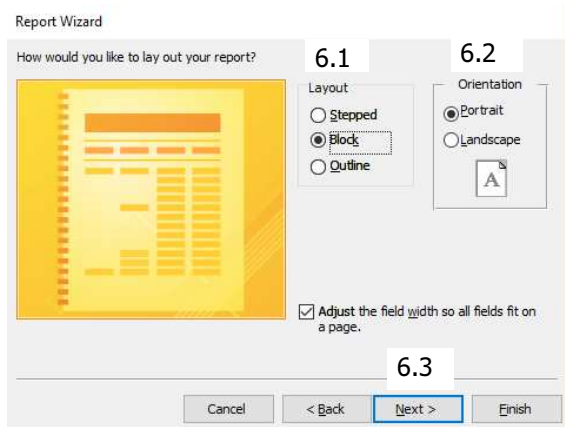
Report Wizard

How would you like to lay out your report?

6.1

6.2

Layout

Stepped

Block

Outline

Orientation

Portrait

Landscape

A

Adjust the field width so all fields fit on a page.

6.3

Cancel

< Back

Next >

Finish